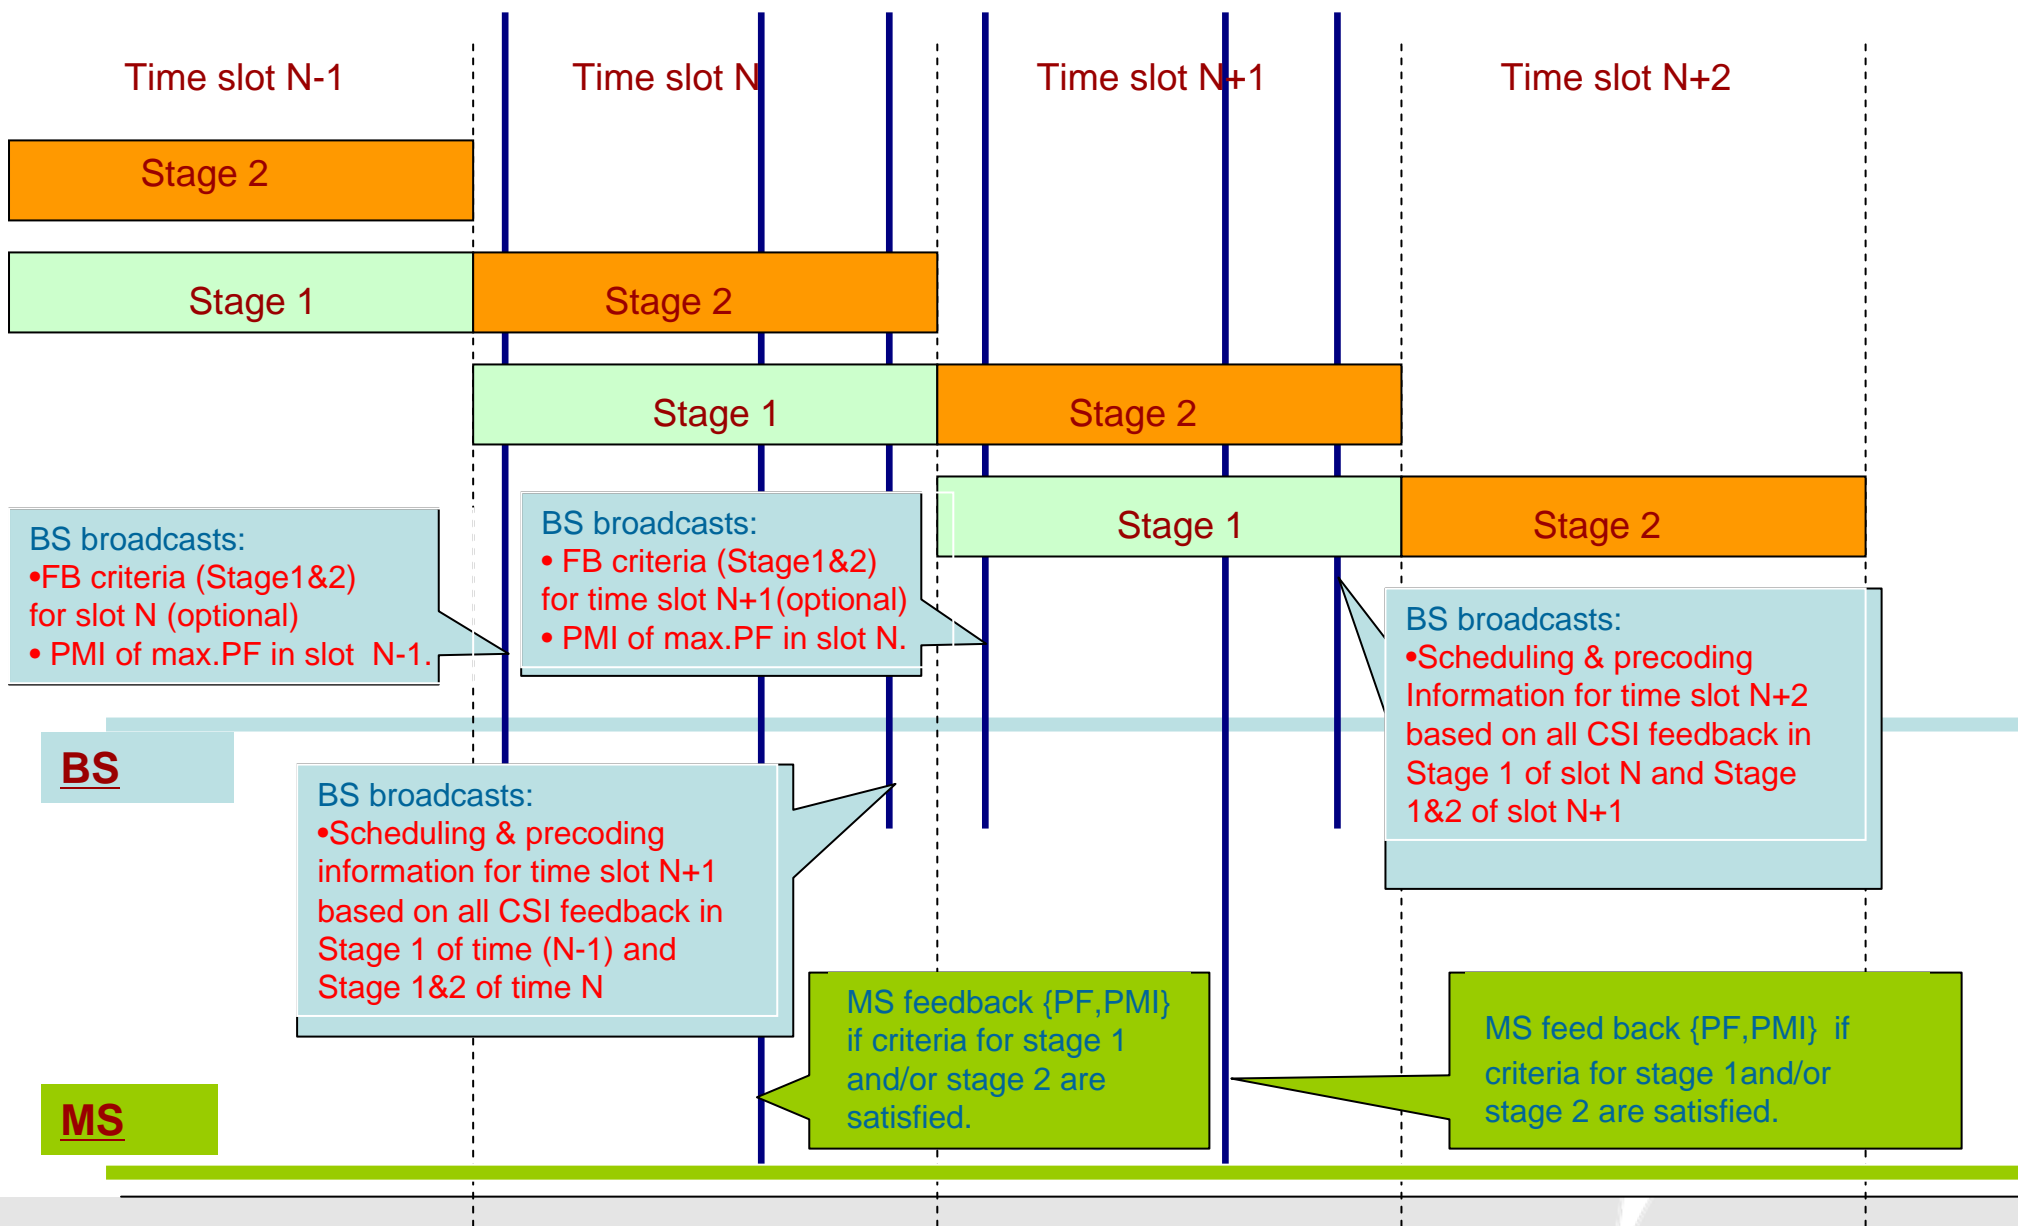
Time slot N-1

Time slot N

Time slot N+1

Time slot N+2

Stage 2

Stage 1

Stage 2

Stage 1

Stage 2

Stage 1

Stage 2

BS broadcasts:
•FB criteria (Stage1&2) for slot N (optional)
• PMI of max.PF in slot N-1.

BS broadcasts:
• FB criteria (Stage1&2) for time slot N+1(optional)
• PMI of max.PF in slot N.

BS broadcasts:
•Scheduling & precoding Information for time slot N+2 based on all CSI feedback in Stage 1 of slot N and Stage 1&2 of slot N+1

BS

BS broadcasts:
•Scheduling & precoding information for time slot N+1 based on all CSI feedback in Stage 1 of time (N-1) and Stage 1&2 of time N

MS feedback {PF,PMI} if criteria for stage 1 and/or stage 2 are satisfied.

MS feed back {PF,PMI} if criteria for stage 1and/or stage 2 are satisfied.

MS